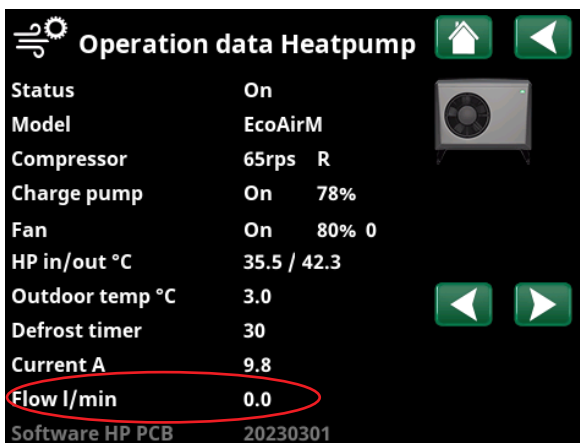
Operation data Heatpump

| | |
|---|---|
| Status | On |
| Model | EcoAirM |
| Compressor | 65rps R |
| Charge pump | On 78% |
| Fan | On 80% 0 |
| HP in/out °C | 35.5 / 42.3 |
| Outdoor temp °C | 3.0 |
| Defrost timer | 30 |
| Current A | 9.8 |
| Flow l/min | 0.0 |
| Software HP PCB | 20230301 |